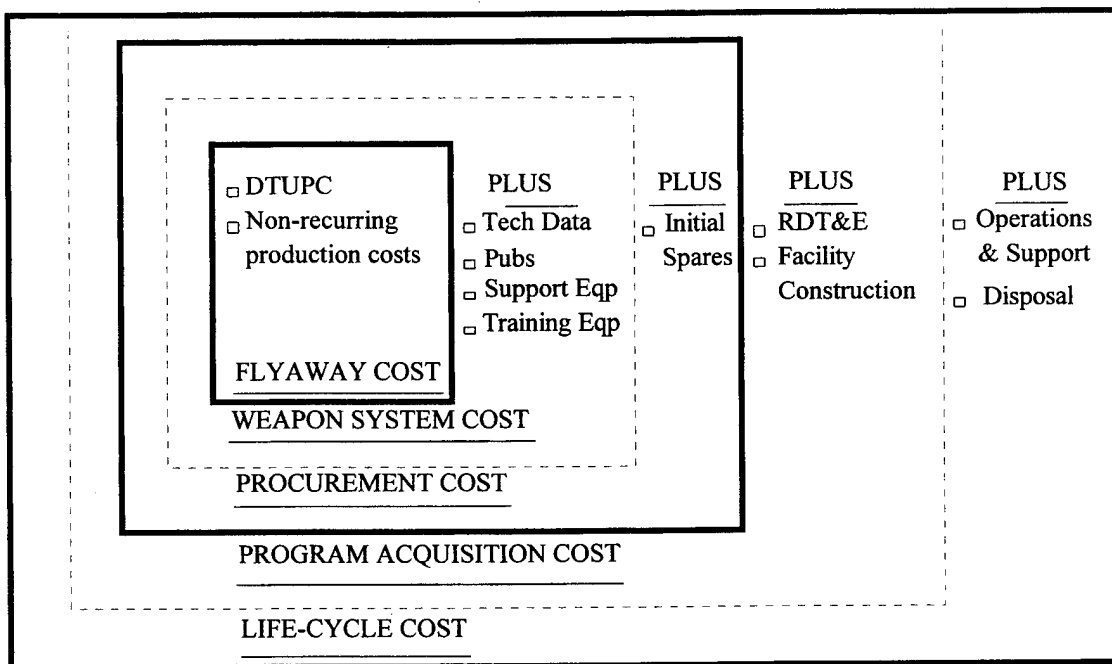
DTUPC
Non-recurring production costs

FLYAWAY COST

PLUS
Tech Data
Pubs
Support Eqp
Training Eqp

WEAPON SYSTEM COST

PLUS
Initial Spares

PROCUREMENT COST

PLUS
RDT&E
Facility Construction

PROGRAM ACQUISITION COST

PLUS
Operations & Support
Disposal

LIFE-CYCLE COST